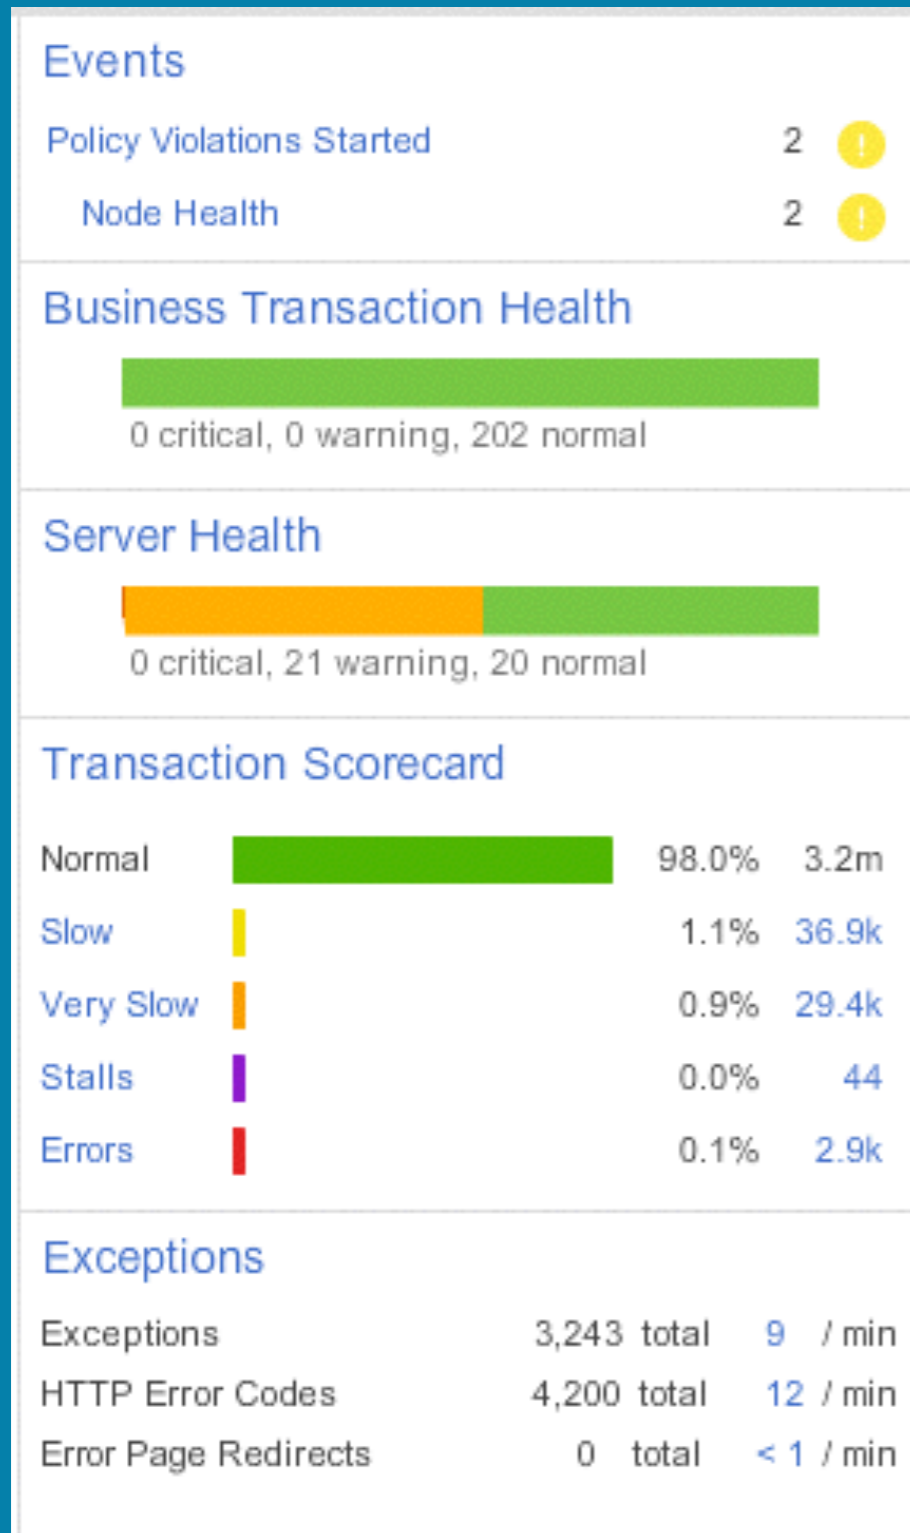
Events

Policy Violations Started 2

Node Health 2

Business Transaction Health

0 critical, 0 warning, 202 normal

Server Health

0 critical, 21 warning, 20 normal

Transaction Scorecard

| | | |
|---|---|---|
| Normal | 98.0% | 3.2m |
| Slow | 1.1% | 36.9k |
| Very Slow | 0.9% | 29.4k |
| Stalls | 0.0% | 44 |
| Errors | 0.1% | 2.9k |

Exceptions

| | | |
|---|---|---|
| Exceptions | 3,243 total | 9 / min |
| HTTP Error Codes | 4,200 total | 12 / min |
| Error Page Redirects | 0 total | < 1 / min |